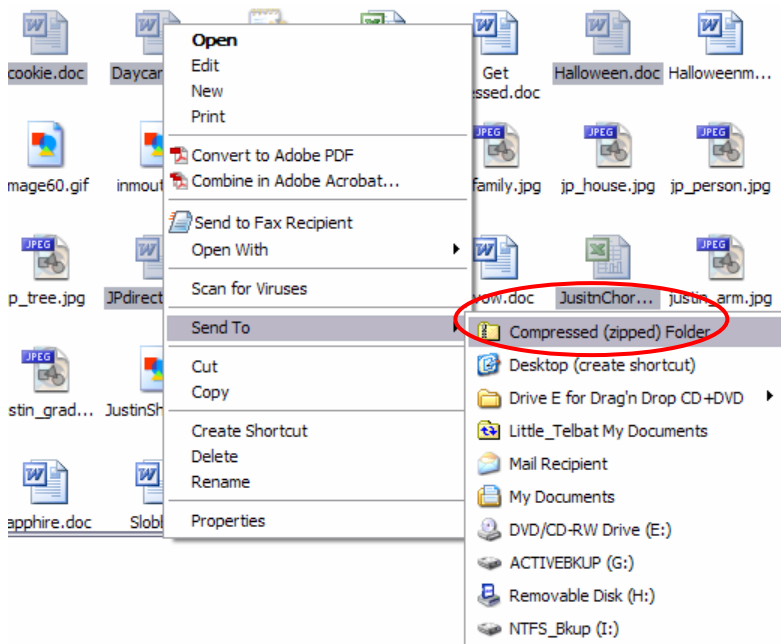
cookie.doc
Daycar
Get
essed.doc
Halloween.doc
Halloweenm...
mage60.gif
inmout
family.jpg
jp_house.jpg
jp_person.jpg
p_tree.jpg
JPdirect
vow.doc
JusitnChor...
justin_arm.jpg
stin_grad...
JustinSh
apphire.doc
Slobl

Open
Edit
New
Print
Convert to Adobe PDF
Combine in Adobe Acrobat...
Send to Fax Recipient
Open With
Scan for Viruses
Send To
Cut
Copy
Create Shortcut
Delete
Rename
Properties

Compressed (zipped) Folder
Desktop (create shortcut)
Drive E for Drag'n Drop CD+DVD
Little_Telbat My Documents
Mail Recipient
My Documents
DVD/CD-RW Drive (E:)
ACTIVEBKUP (G:)
Removable Disk (H:)
NTFS_Bkup (I:)